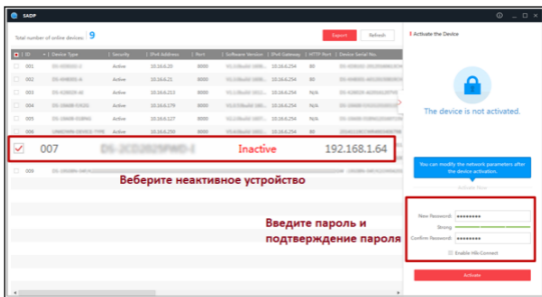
SADP

Total number of online devices: 9

Export Refresh

| ID | Device Type | Security | IPv4 Address | Port | Software Version | IPv4 Gateway | HTTP Port | Device Serial No. |
|---|---|---|---|---|---|---|---|---|
| 001 | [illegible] | Active | 10.16.6.20 | 8000 | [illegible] | 10.16.6.254 | 80 | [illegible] |
| 002 | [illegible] | Active | 10.16.6.21 | 8000 | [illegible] | 10.16.6.254 | 80 | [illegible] |
| 003 | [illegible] | Active | 10.16.6.213 | 8000 | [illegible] | 10.16.6.254 | N/A | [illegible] |
| 004 | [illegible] | Active | 10.16.6.179 | 8000 | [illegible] | 10.16.6.254 | N/A | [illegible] |
| 005 | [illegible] | Active | 10.16.6.127 | 8000 | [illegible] | 10.16.6.254 | N/A | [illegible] |
| 006 | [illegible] | Active | 10.16.6.250 | 8000 | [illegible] | 10.16.6.254 | 80 | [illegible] |
| 007 | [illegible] | Inactive | 192.168.1.64 | | | | | |
| 009 | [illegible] | Active | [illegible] | | | | | |

Веберите неактивное устройство

Activate the Device

The device is not activated.

You can modify the network parameters after the device activation.

Activate Now

New Password: ••••••••
Strong
Confirm Password: ••••••••

Enable Hik-Connect

Activate

Введите пароль и подтверждение пароля